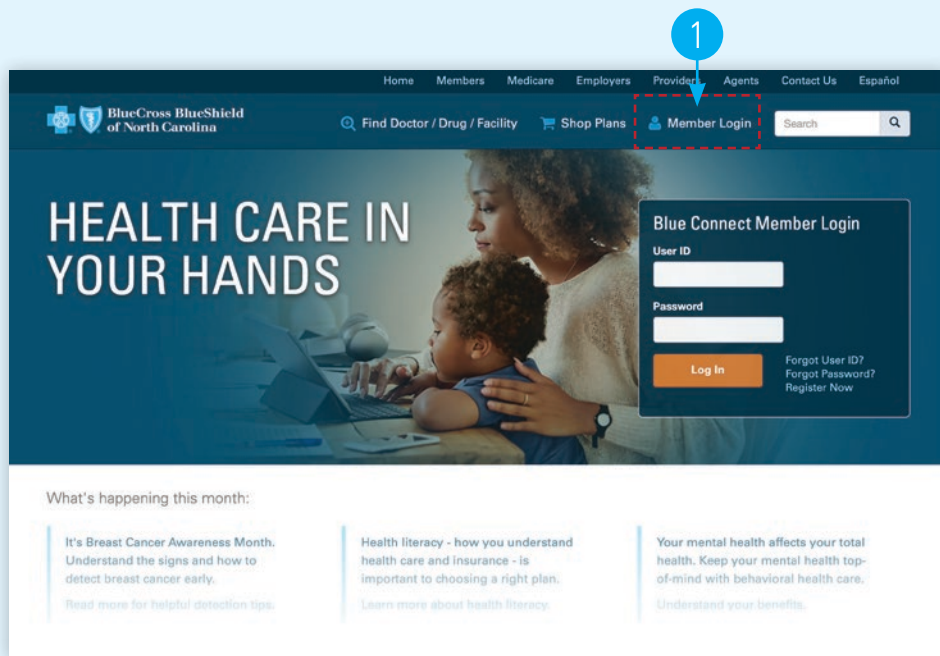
1

Home Members Medicare Employers Providers Agents Contact Us Español

BlueCross BlueShield of North Carolina

Find Doctor / Drug / Facility Shop Plans Member Login Search

HEALTH CARE IN YOUR HANDS

Blue Connect Member Login
User ID
Password
Log In
Forgot User ID?
Forgot Password?
Register Now

What's happening this month:

It's Breast Cancer Awareness Month. Understand the signs and how to detect breast cancer early.
Read more for helpful detection tips.

Health literacy - how you understand health care and insurance - is important to choosing a right plan.
Learn more about health literacy.

Your mental health affects your total health. Keep your mental health top-of-mind with behavioral health care.
Understand your benefits.